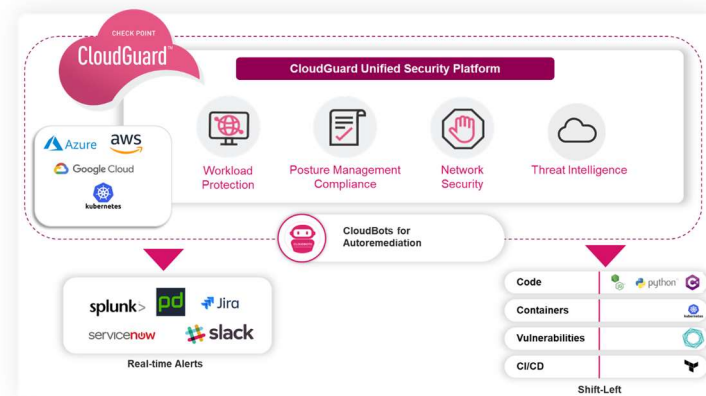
CHECK POINT
CloudGuard™

CloudGuard Unified Security Platform

Workload Protection

Posture Management Compliance

Network Security

Threat Intelligence

Azure
aws
Google Cloud
kubernetes

CloudBots for Autoremediation

splunk>
pd
Jira
servicenow
slack

Real-time Alerts

| Code | python |
|---|---|
| Containers | |
| Vulnerabilities | |
| CI/CD | |

Shift-Left